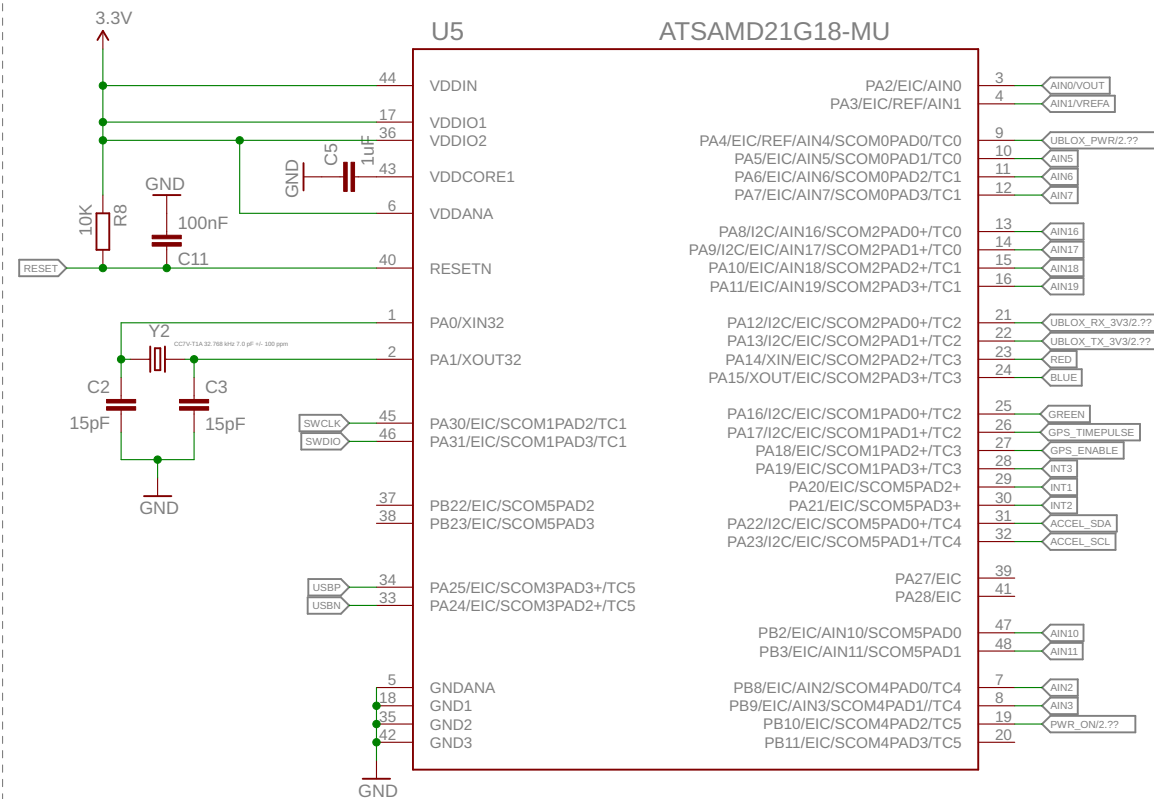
3.3V

U5 ATSAMD21G18-MU

44 VDDIN
17 VDDIO1
36 VDDIO2
43 VDDCORE1
6 VDDANA
40 RESETN
1 PA0/XIN32
2 PA1/XOUT32
45 PA30/EIC/SCOM1PAD2/TC1
46 PA31/EIC/SCOM1PAD3/TC1
37 PB22/EIC/SCOM5PAD2
38 PB23/EIC/SCOM5PAD3
34 PA25/EIC/SCOM3PAD3+/TC5
33 PA24/EIC/SCOM3PAD2+/TC5
5 GNDANA
18 GND1
35 GND2
42 GND3

PA2/EIC/AIN0 3 AIN0/VOUT
PA3/EIC/REF/AIN1 4 AIN1/VREFA
PA4/EIC/REF/AIN4/SCOM0PAD0/TC0 9 UBLOX_PWR/2.??
PA5/EIC/AIN5/SCOM0PAD1/TC0 10 AIN5
PA6/EIC/AIN6/SCOM0PAD2/TC1 11 AIN6
PA7/EIC/AIN7/SCOM0PAD3/TC1 12 AIN7
PA8/I2C/EIC/AIN16/SCOM2PAD0+/TC0 13 AIN16
PA9/I2C/EIC/AIN17/SCOM2PAD1+/TC0 14 AIN17
PA10/EIC/AIN18/SCOM2PAD2+/TC1 15 AIN18
PA11/EIC/AIN19/SCOM2PAD3+/TC1 16 AIN19
PA12/I2C/EIC/SCOM2PAD0+/TC2 21 UBLOX_RX_3V3/2.??
PA13/I2C/EIC/SCOM2PAD1+/TC2 22 UBLOX_TX_3V3/2.??
PA14/XIN/EIC/SCOM2PAD2+/TC3 23 RED
PA15/XOUT/EIC/SCOM2PAD3+/TC3 24 BLUE
PA16/I2C/EIC/SCOM1PAD0+/TC2 25 GREEN
PA17/I2C/EIC/SCOM1PAD1+/TC2 26 GPS_TIMEPULSE
PA18/EIC/SCOM1PAD2+/TC3 27 GPS_ENABLE
PA19/EIC/SCOM1PAD3+/TC3 28 INT3
PA20/EIC/SCOM5PAD2+ 29 INT1
PA21/EIC/SCOM5PAD3+ 30 INT2
PA22/I2C/EIC/SCOM5PAD0+/TC4 31 ACCEL_SDA
PA23/I2C/EIC/SCOM5PAD1+/TC4 32 ACCEL_SCL
PA27/EIC 39
PA28/EIC 41
PB2/EIC/AIN10/SCOM5PAD0 47 AIN10
PB3/EIC/AIN11/SCOM5PAD1 48 AIN11
PB8/EIC/AIN2/SCOM4PAD0/TC4 7 AIN2
PB9/EIC/AIN3/SCOM4PAD1//TC4 8 AIN3
PB10/EIC/SCOM4PAD2/TC5 19 PWR_ON/2.??
PB11/EIC/SCOM4PAD3/TC5 20

GND C5 1uF
10K R8
GND 100nF C11
RESET
Y2 CC7V-T1A 32.768 kHz 7.0 pF +/- 100 ppm
C2 15pF C3 15pF
GND
SWCLK
SWDIO
USBP
USBN
GND